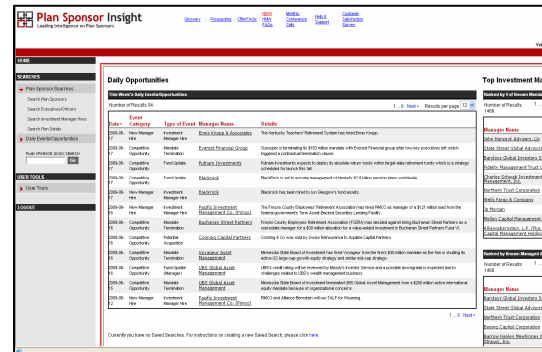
Plan Sponsor Insight
Leading Intelligence on Plan Sponsors

Glossary | Prospecting | CRM FAQs | HIPAA FAQs | Monthly Conference Calls | Help & Support | Customer Satisfaction Survey

HOME

SEARCHES
Plan Sponsor Searches
Search Plan Sponsors
Search Executives/Officers
Search Investment Manager Hires
Search Plan Details
Daily Events/Opportunities
PLAN SPONSOR QUICK SEARCH
Go

USER TOOLS
User Tools

LOGOUT

Daily Opportunities

This Week's Daily Events/Opportunities

Number of Results 84    1 ... 6 Next »   Results per page 12

| Date | Event Category | Type of Event | Manager Name | Details |
|---|---|---|---|---|
| 2008-06-17 | New Manager Hire | Investment Manager Hire | Ennis Knupp & Associates | The Kentucky Teachers' Retirement System has hired Ennis Knupp. |
| 2008-06-17 | Competitive Opportunity | Mandate Termination | Evercrest Financial Group | Sunnyvale is terminating its $163 million mandate with Evercrest Financial group after two key associates left which triggered a contractual termination clause. |
| 2008-06-17 | Competitive Opportunity | Fund Update | Putnam Investments | Putnam Investments expects to deploy its absolute-return funds within target-date retirement funds which is a strategy scheduled for launch this fall. |
| 2008-06-17 | Competitive Opportunity | Fund Update | Blackrock | BlackRock is set to assume management of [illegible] $2.8 billion pension plan portfolio. |
| 2008-06-17 | New Manager Hire | Investment Manager Hire | Blackrock | Blackrock has been hired to run Gregory's fund assets. |
| 2008-06-17 | New Manager Hire | Investment Manager Hire | Pacific Investment Management Co. (Pimco) | The Fresno County Employees' Retirement Association has hired PIMCO as manager of a $125 million load from the federal government's Term Asset-Backed Securities Lending Facility. |
| 2008-06-17 | Competitive Opportunity | Mandate Termination | Buchanan Street Partners | Fresno County Employees Retirement Association (FCERA) has decided against hiring Buchanan Street Partners as a real estate manager for a $30 million allocation for a value-added investment in Buchanan Street Partners Fund VI. |
| 2008-06-17 | Competitive Opportunity | Potential Acquisition | Conning Capital Partners | Conning & Co was sold by Swiss Reinsurance to Aquiline Capital Partners. |
| 2008-06-17 | Competitive Opportunity | Mandate Termination | Voyageur Asset Management | Minnesota State Board of Investment has fired Voyageur from the firm's $30 million mandate as the firm is shutting its active US large-cap growth equity strategy and similar mid-cap strategy. |
| 2008-06-17 | Competitive Opportunity | Fund Update (Manager) | UBS Global Asset Management | UBS's credit rating will be reviewed by Moody's Investor Service and a possible downgrade is expected due to changes related to UBS's wealth management business. |
| 2008-06-17 | Competitive Opportunity | Mandate Termination | UBS Global Asset Management | Minnesota State Board of Investment terminated UBS Global Asset Management from a $260 million active international equity mandate because of organizational concerns. |
| 2008-06-17 | New Manager Hire | Investment Manager Hire | Pacific Investment Management Co. (Pimco) | PIMCO and Alliance Bernstein will run TALF for Wyoming. |

1 ... 6 Next »

Currently you have no Saved Searches. For instructions on creating a new Saved Search, please click here.

Top Investment Ma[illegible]

Ranked by # of Known Mand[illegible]
Number of Results 1460    1 ...

Manager Name
John Hancock Advisers, Ll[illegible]
State Street Global Advisor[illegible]
Barclays Global Investors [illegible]
Fidelity Management Trust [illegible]
Charles Schwab Investmen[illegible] Management
Northern Trust Corporation
Wells Fargo & Company
JP Morgan
Mellon Capital Management
Alliancebernstein, L.P. (Fo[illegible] Capital Management Holdi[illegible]

Ranked by Known Managed A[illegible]
Number of Results 1460    1 ...

Manager Name
Barclays Global Investors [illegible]
State Street Global Advisor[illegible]
Northern Trust Corporation
Boston Capital Corporation
Barrow Hanley Mewhinney & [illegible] Strauss, Inc.